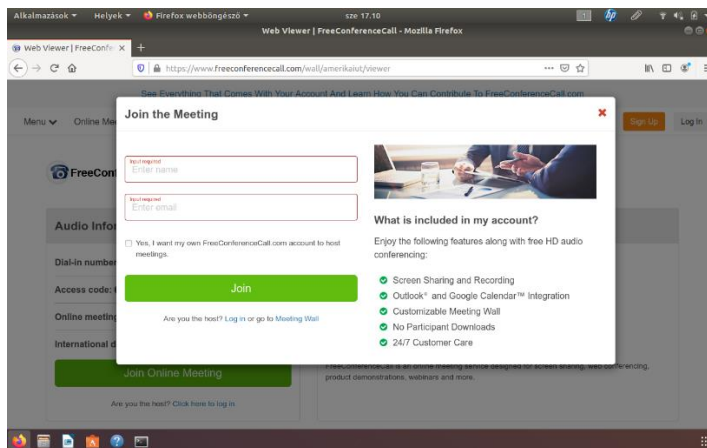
Alkalmazások ▾ Helyek ▾ Firefox webböngésző ▾ sze 17.10

Web Viewer | FreeConferenceCall - Mozilla Firefox

Web Viewer | FreeConfe ×  +

https://www.freeconferencecall.com/wall/amerikaiut/viewer

See Everything That Comes With Your Account And Learn How You Can Contribute To FreeConferenceCall.com

Menu Online Me

Sign Up Log In

FreeCon

Audio Info

Dial-in number

Access code:

Online meeting

International d

Join Online Meeting

Are you the host? Click here to log in

FreeConferenceCall is an online meeting service designed for screen sharing, web conferencing, product demonstrations, webinars and more.

Join the Meeting

×

Input required
Enter name

Input required
Enter email

Yes, I want my own FreeConferenceCall.com account to host meetings.

Join

Are you the host? Log in or go to Meeting Wall

What is included in my account?

Enjoy the following features along with free HD audio conferencing:

Screen Sharing and Recording

Outlook® and Google Calendar™ Integration

Customizable Meeting Wall

No Participant Downloads

24/7 Customer Care